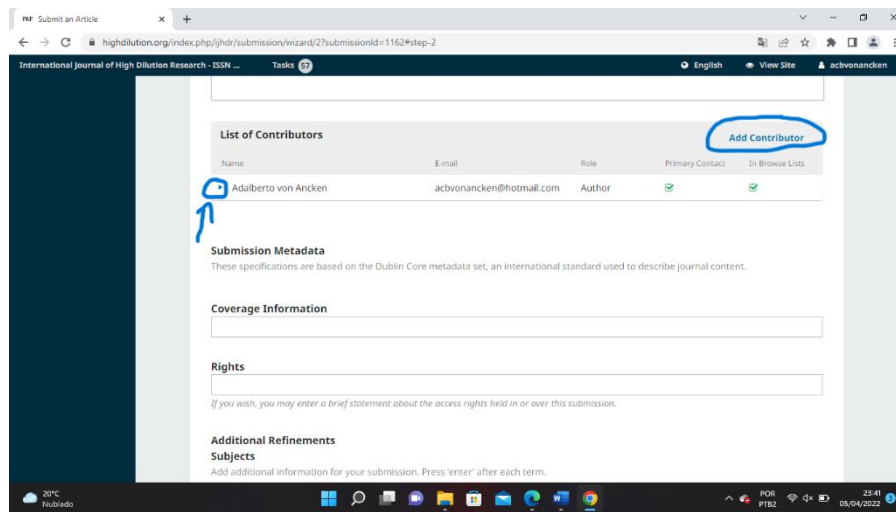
Submit an Article × +

highdilution.org/index.php/ijhdr/submission/wizard/2?submissionId=1162#step-2

International Journal of High Dilution Research - ISSN ... Tasks 57 English View Site acbvonancken

List of Contributors

Add Contributor

| Name | E-mail | Role | Primary Contact | In Browse Lists |
|---|---|---|---|---|
| Adalberto von Ancken | acbvonancken@hotmail.com | Author | ✓ | ✓ |

Submission Metadata

These specifications are based on the Dublin Core metadata set, an international standard used to describe journal content.

Coverage Information

Rights

If you wish, you may enter a brief statement about the access rights held in or over this submission.

Additional Refinements

Subjects

Add additional information for your submission. Press 'enter' after each term.

20°C Nublado

POR PTB2 23:41 05/04/2022